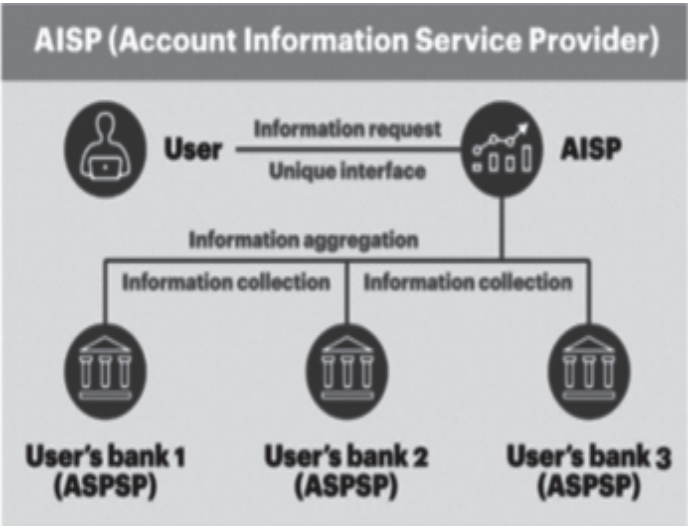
AISP (Account Information Service Provider)

User

Information request

Unique interface

AISP

Information aggregation

Information collection

Information collection

User's bank 1 (ASPSP)

User's bank 2 (ASPSP)

User's bank 3 (ASPSP)